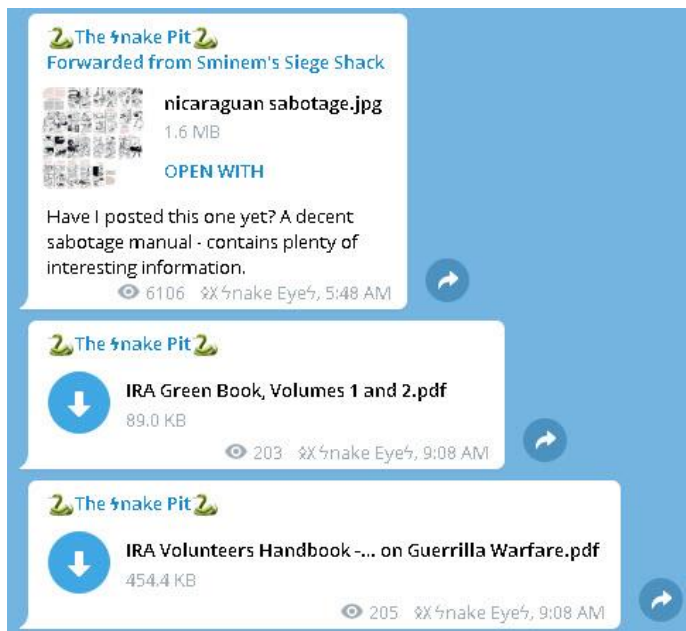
🐍The ϟnake Pit🐍
Forwarded from Sminem's Siege Shack

nicaraguan sabotage.jpg
1.6 MB
OPEN WITH

Have I posted this one yet? A decent sabotage manual - contains plenty of interesting information.

6106 ☤XϟnakeEyeϟ, 5:48 AM

🐍The ϟnake Pit🐍

IRA Green Book, Volumes 1 and 2.pdf
89.0 KB

203 ☤XϟnakeEyeϟ, 9:08 AM

🐍The ϟnake Pit🐍

IRA Volunteers Handbook -... on Guerrilla Warfare.pdf
454.4 KB

205 ☤XϟnakeEyeϟ, 9:08 AM